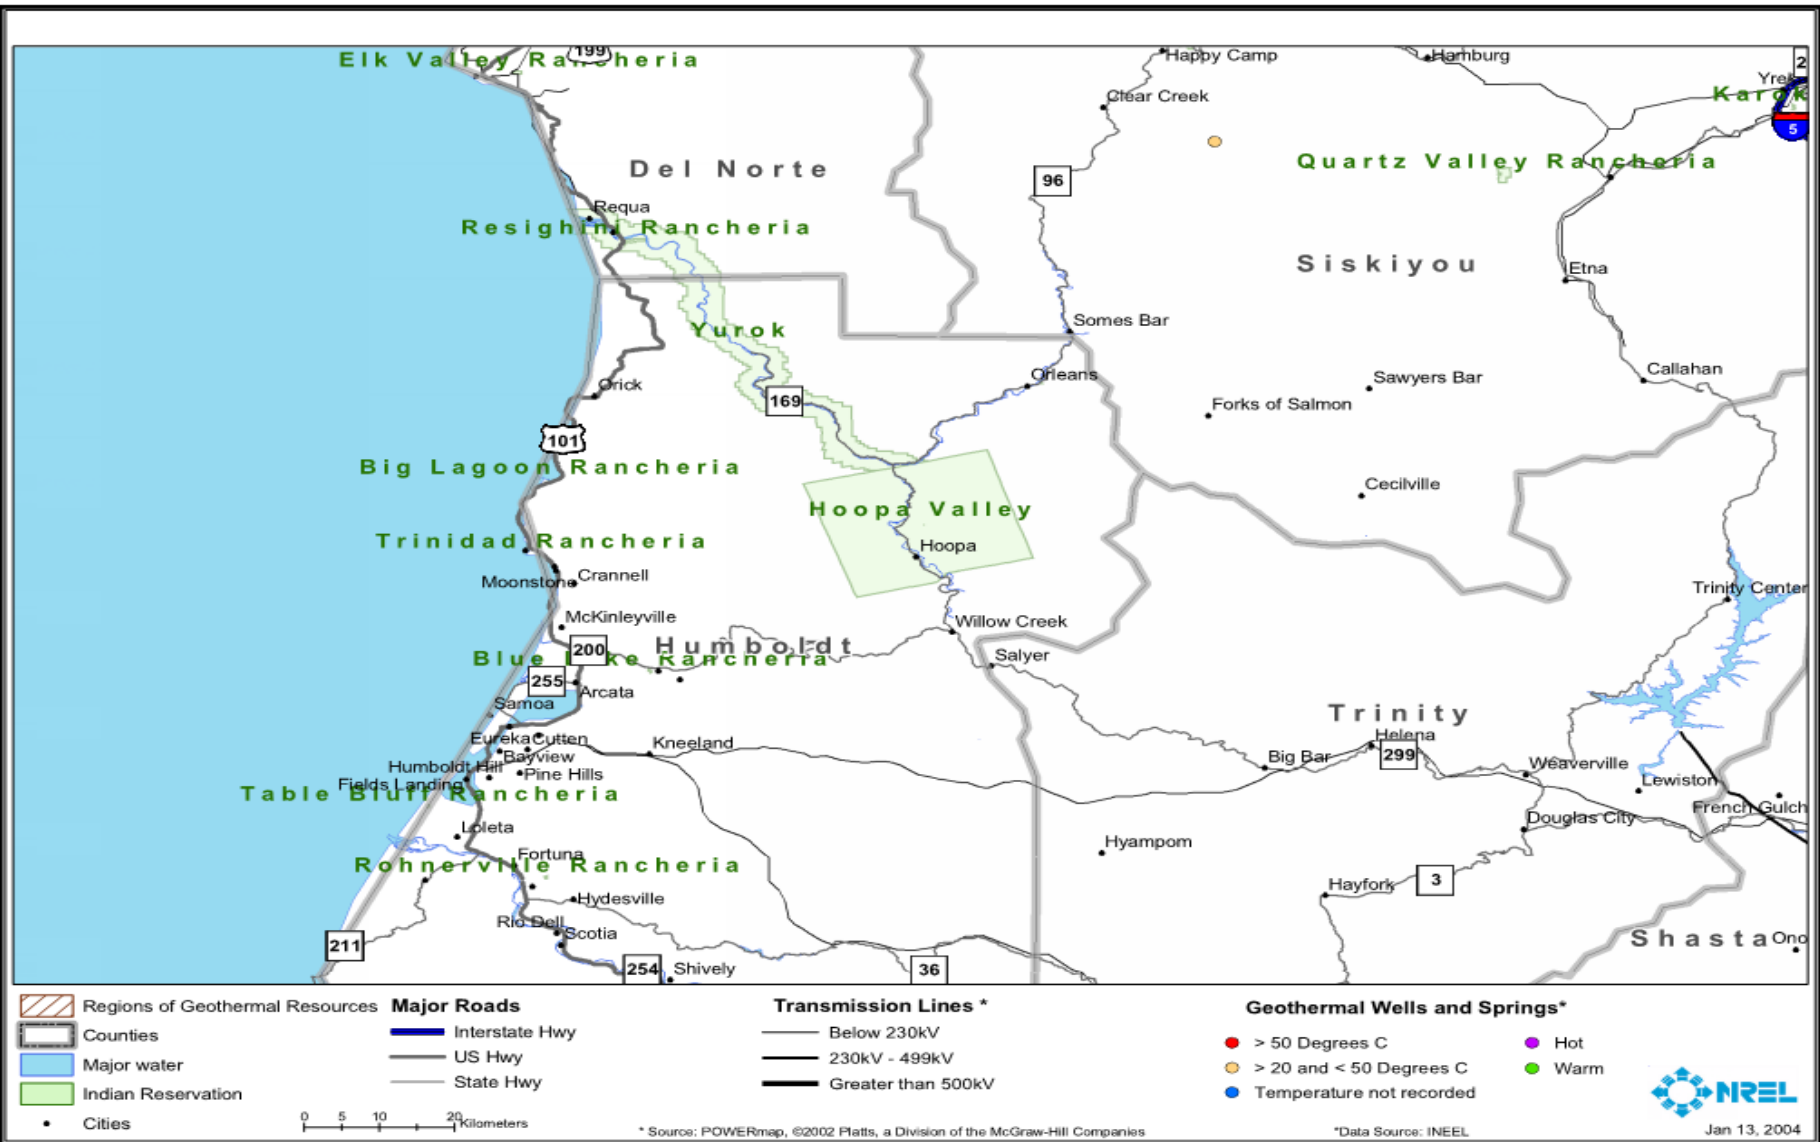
Elk Valley Rancheria
199
Happy Camp
Hamburg
Clear Creek
Yreka
Karok
5
Del Norte
96
Quartz Valley Rancheria
Requa
Resighini Rancheria
Siskiyou
Etna
Yurok
Somes Bar
Orleans
Callahan
Sawyers Bar
Orick
169
Forks of Salmon
101
Big Lagoon Rancheria
Cecilville
Hoopa Valley
Trinidad Rancheria
Hoopa
Moonstone
Crannell
Trinity Center
McKinleyville
Willow Creek
200
Humboldt
Blue Lake Rancheria
Salyer
255
Arcata
Samoa
Trinity
Helena
Eureka
Cutten
Kneeland
Bayview
Big Bar
299
Humboldt Hill
Pine Hills
Weaverville
Fields Landing
Lewiston
Table Bluff Rancheria
French Gulch
Douglas City
Loleta
Hyampom
Fortuna
Rohnerville Rancheria
Hydesville
Hayfork
3
Rio Dell
Scotia
211
Shasta
Ono
254
Shively
36

Regions of Geothermal Resources
Counties
Major water
Indian Reservation
Cities

Major Roads
Interstate Hwy
US Hwy
State Hwy

0 5 10 20 Kilometers

Transmission Lines *
Below 230kV
230kV - 499kV
Greater than 500kV

Geothermal Wells and Springs*
> 50 Degrees C
> 20 and < 50 Degrees C
Temperature not recorded
Hot
Warm

NREL
Jan 13, 2004

* Source: POWERmap, ©2002 Platts, a Division of the McGraw-Hill Companies
*Data Source: INEEL